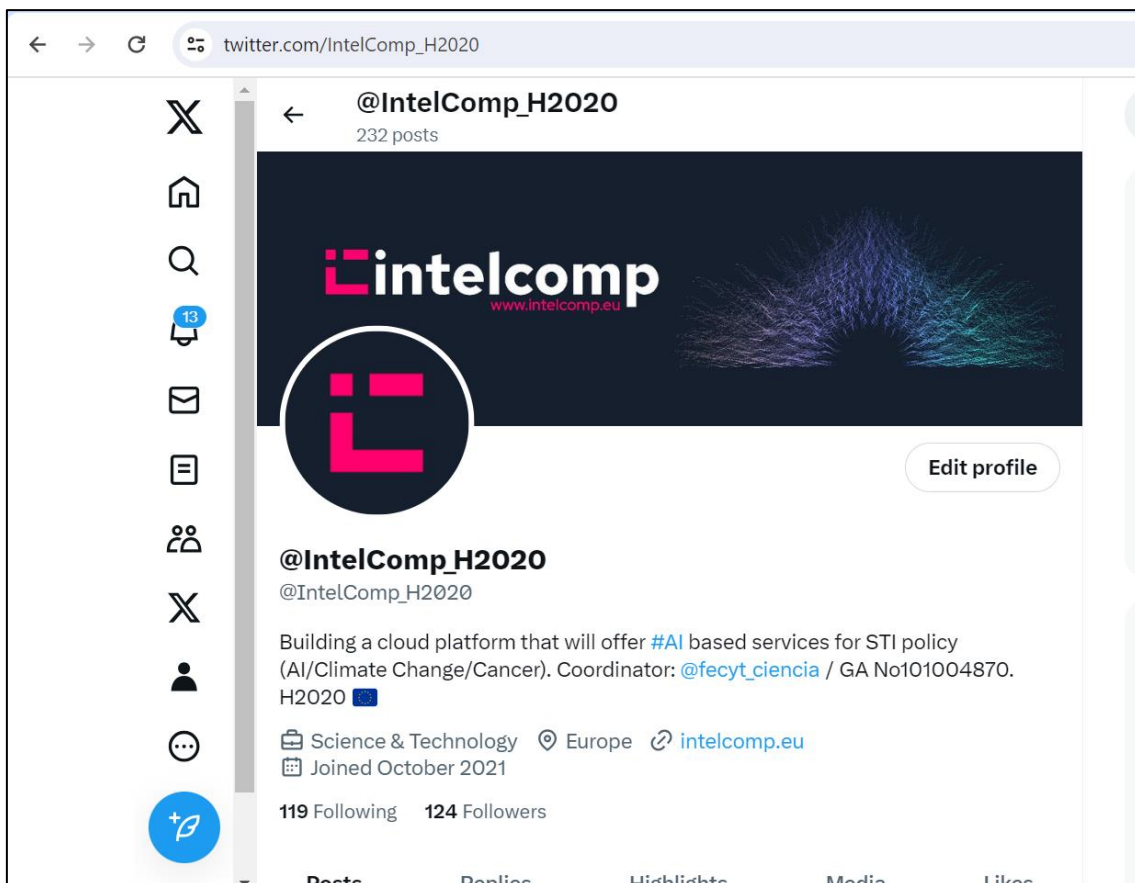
twitter.com/IntelComp_H2020

13

@IntelComp_H2020
232 posts

intelcomp
www.intelcomp.eu

Edit profile

@IntelComp_H2020
@IntelComp_H2020

Building a cloud platform that will offer #AI based services for STI policy (AI/Climate Change/Cancer). Coordinator: @fecyt_ciencia / GA No101004870. H2020 🇪🇺

Science & Technology Europe intelcomp.eu
Joined October 2021

119 Following 124 Followers

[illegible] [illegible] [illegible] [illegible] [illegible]